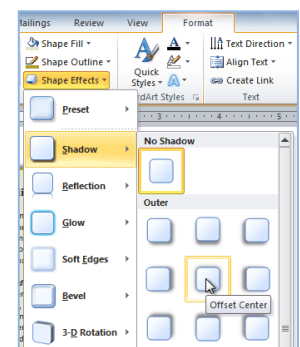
ailings Review View Format

Shape Fill
Shape Outline
Shape Effects

Quick Styles
dArt Styles

Text Direction
Align Text
Create Link
Text

Preset
Shadow
Reflection
Glow
Soft Edges
Bevel
3-D Rotation

No Shadow
Outer

Offset Center